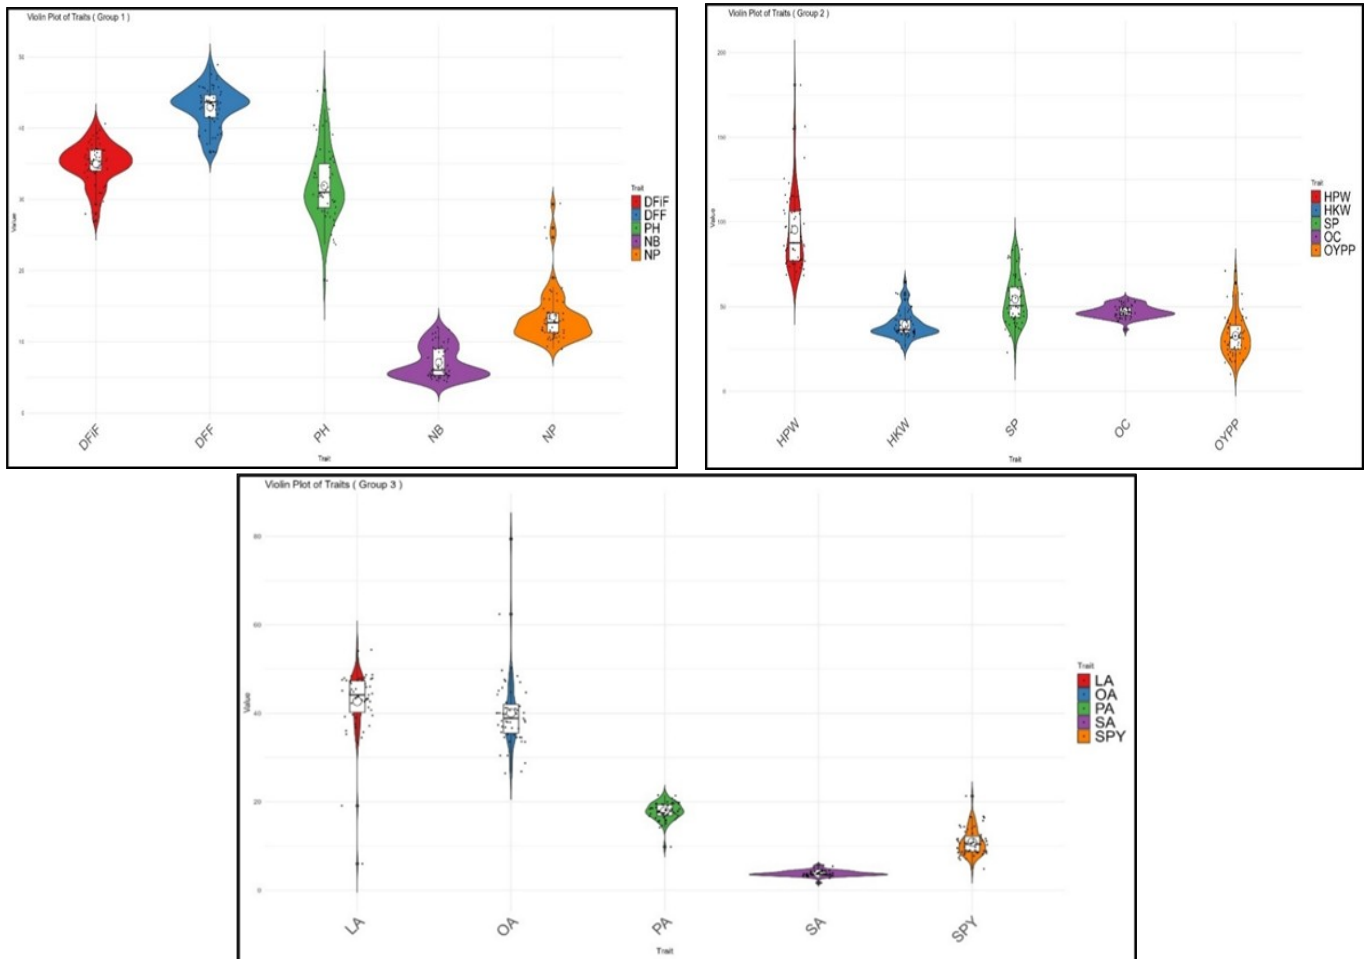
Violin Plot of Traits ( Group 1 )

Value

50

40

30

20

10

0

DFiF DFF PH NB NP

Trait

Trait
DFiF
DFF
PH
NB
NP

Violin Plot of Traits ( Group 2 )

Value

200

150

100

50

0

HPW HKW SP OC OYPP

Trait

Trait
HPW
HKW
SP
OC
OYPP

Violin Plot of Traits ( Group 3 )

Value

80

60

40

20

0

LA OA PA SA SPY

Trait

Trait
LA
OA
PA
SA
SPY